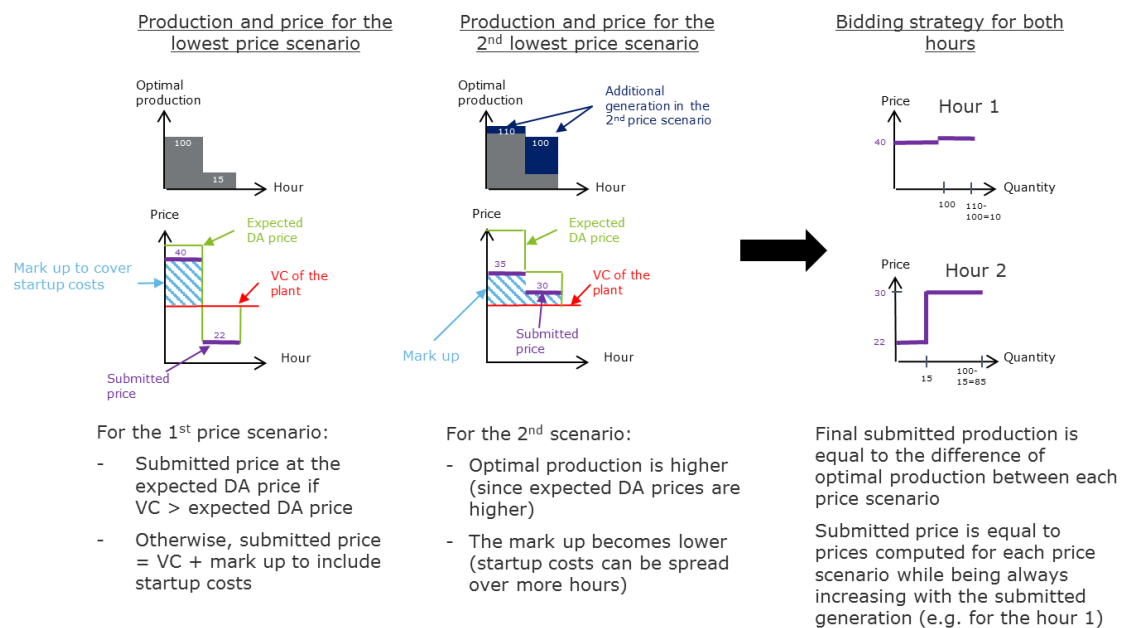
Production and price for the lowest price scenario

Optimal production

100

15

Hour

Price

Expected DA price

40

Mark up to cover startup costs

VC of the plant

22

Hour

Submitted price

For the 1$^{st}$ price scenario:

- Submitted price at the expected DA price if VC > expected DA price

- Otherwise, submitted price = VC + mark up to include startup costs

Production and price for the 2$^{nd}$ lowest price scenario

Optimal production

Additional generation in the 2$^{nd}$ price scenario

110

100

Hour

Price

Expected DA price

35

30

VC of the plant

Submitted price

Mark up

Hour

For the 2$^{nd}$ scenario:

- Optimal production is higher (since expected DA prices are higher)

- The mark up becomes lower (startup costs can be spread over more hours)

Bidding strategy for both hours

Price

Hour 1

40

100

110-100=10

Quantity

Price

Hour 2

30

22

15

100-15=85

Quantity

Final submitted production is equal to the difference of optimal production between each price scenario

Submitted price is equal to prices computed for each price scenario while being always increasing with the submitted generation (e.g. for the hour 1)